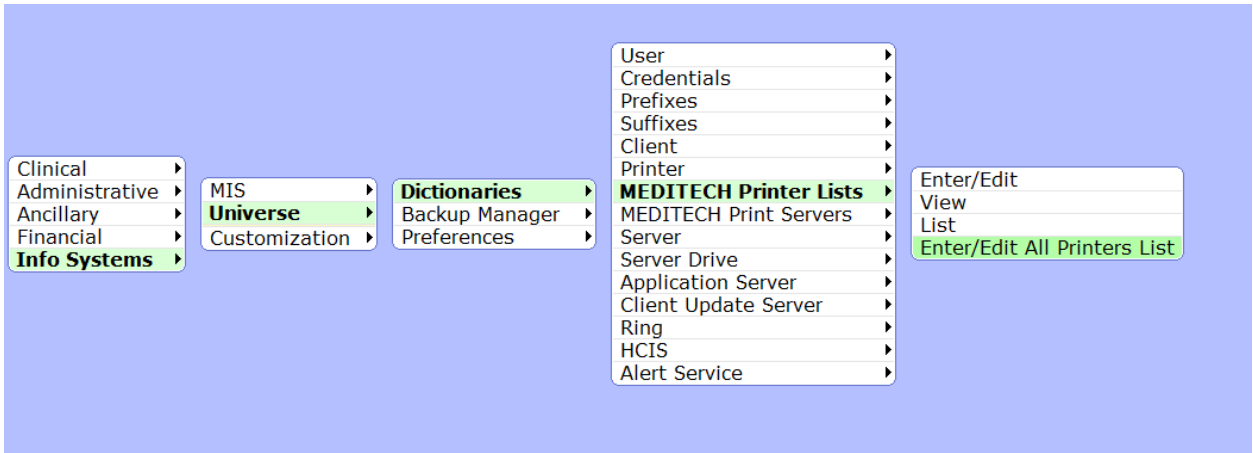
Clinical
Administrative
Ancillary
Financial
Info Systems

MIS
Universe
Customization

Dictionaries
Backup Manager
Preferences

User
Credentials
Prefixes
Suffixes
Client
Printer
MEDITECH Printer Lists
MEDITECH Print Servers
Server
Server Drive
Application Server
Client Update Server
Ring
HCIS
Alert Service

Enter/Edit
View
List
Enter/Edit All Printers List